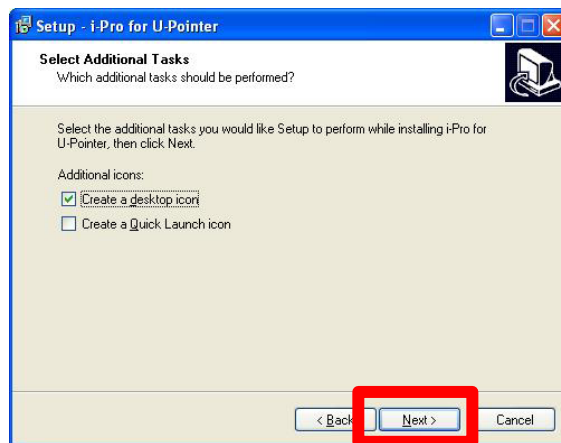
Setup - i-Pro for U-Pointer

Select Additional Tasks
Which additional tasks should be performed?

Select the additional tasks you would like Setup to perform while installing i-Pro for U-Pointer, then click Next.

Additional icons:

Create a desktop icon

Create a Quick Launch icon

< Back

Next >

Cancel